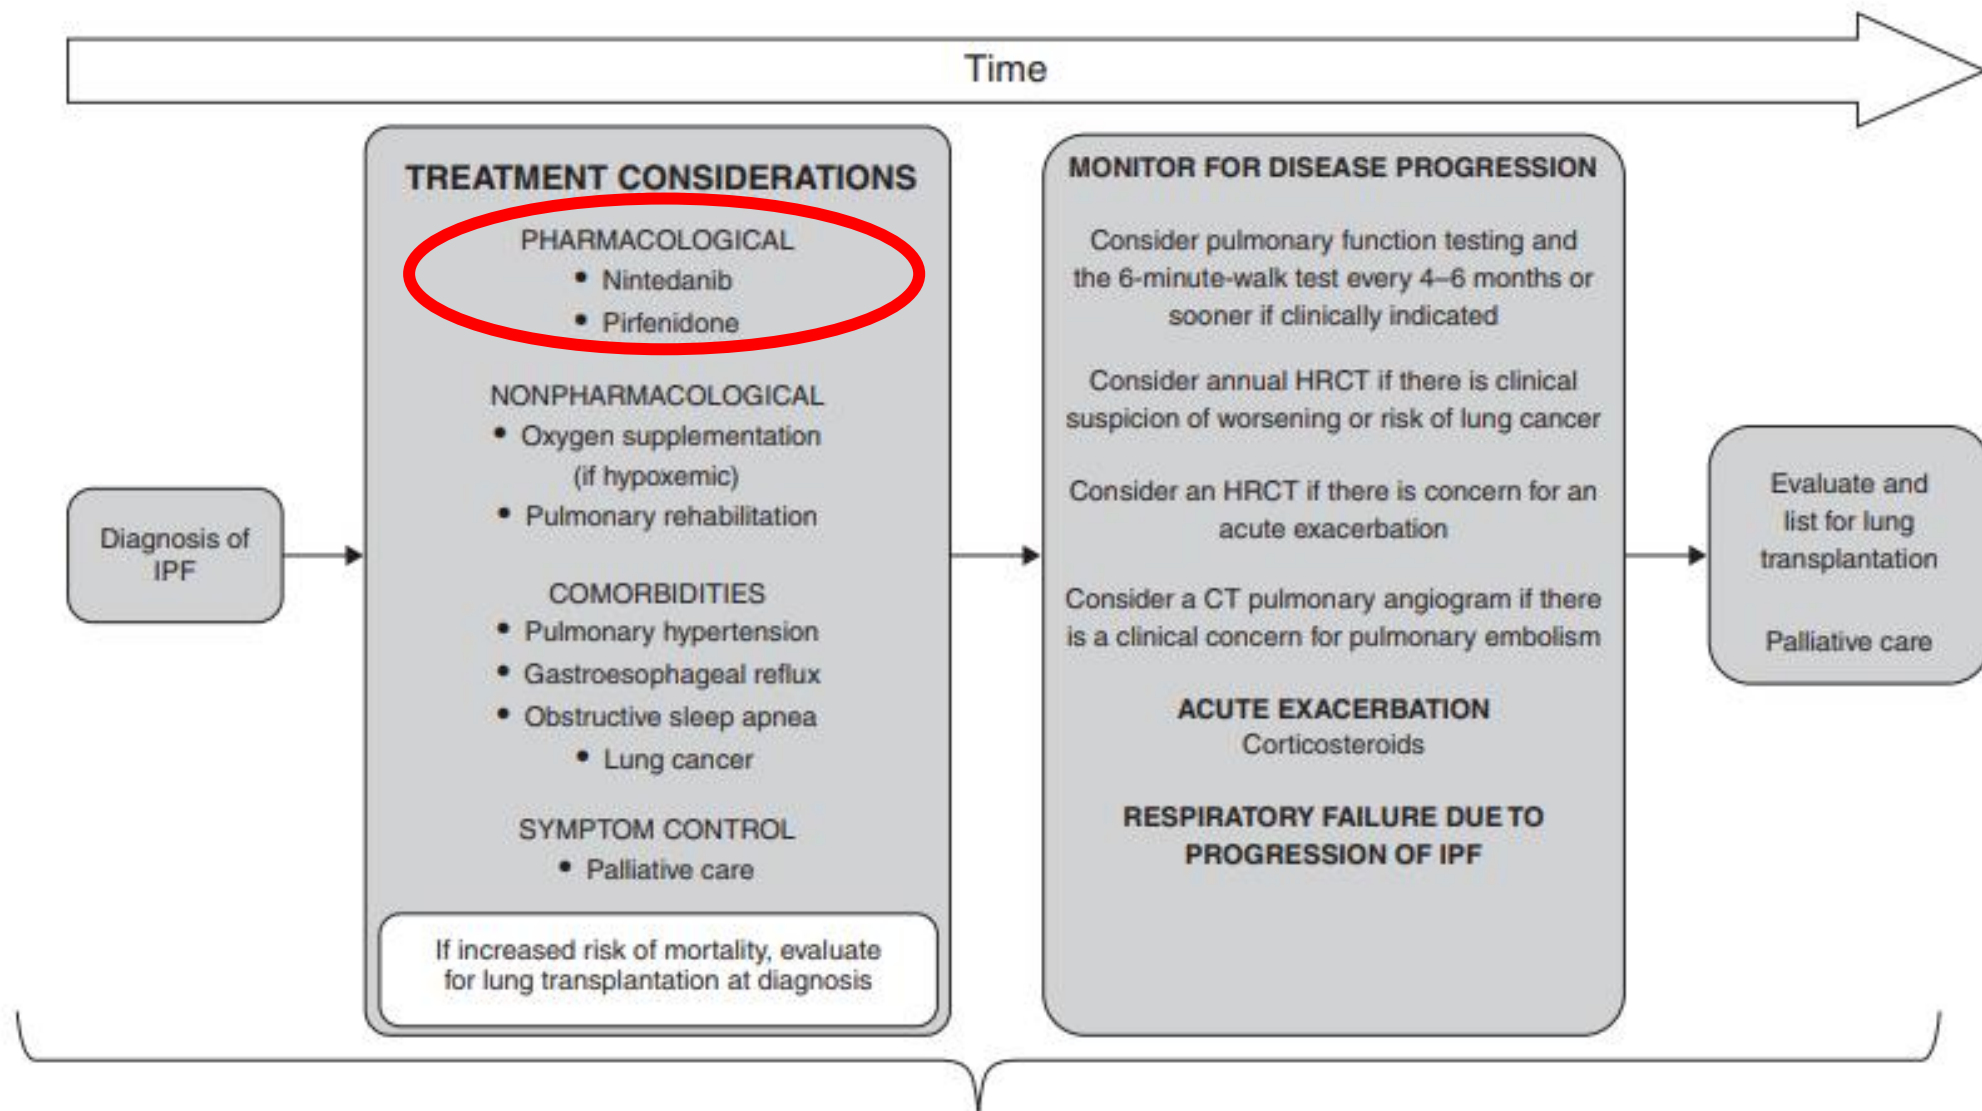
Time

Diagnosis of IPF

TREATMENT CONSIDERATIONS

PHARMACOLOGICAL
• Nintedanib
• Pirfenidone

NONPHARMACOLOGICAL
• Oxygen supplementation (if hypoxemic)
• Pulmonary rehabilitation

COMORBIDITIES
• Pulmonary hypertension
• Gastroesophageal reflux
• Obstructive sleep apnea
• Lung cancer

SYMPTOM CONTROL
• Palliative care

If increased risk of mortality, evaluate for lung transplantation at diagnosis

MONITOR FOR DISEASE PROGRESSION

Consider pulmonary function testing and the 6-minute-walk test every 4–6 months or sooner if clinically indicated

Consider annual HRCT if there is clinical suspicion of worsening or risk of lung cancer

Consider an HRCT if there is concern for an acute exacerbation

Consider a CT pulmonary angiogram if there is a clinical concern for pulmonary embolism

ACUTE EXACERBATION
Corticosteroids

RESPIRATORY FAILURE DUE TO PROGRESSION OF IPF

Evaluate and list for lung transplantation

Palliative care